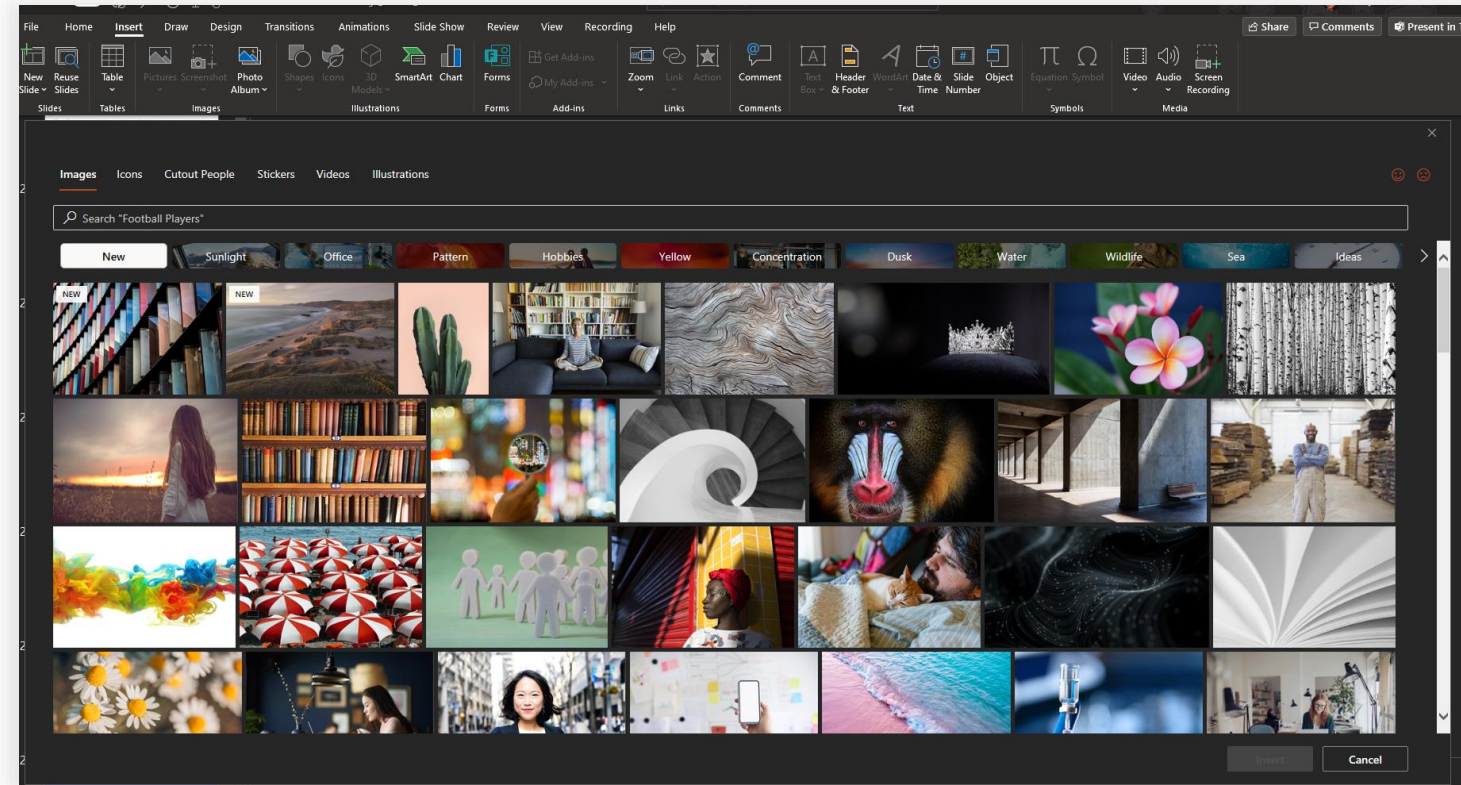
File Home Insert Draw Design Transitions Animations Slide Show Review View Recording Help

Share Comments Present in T

New Slide Reuse Slides Slides Table Tables Pictures Screenshot Photo Album Images Shapes Icons 3D Models SmartArt Chart Illustrations Forms Forms Get Add-ins My Add-ins Add-ins Zoom Link Action Links Comment Comments Text Box Header & Footer WordArt Date & Time Slide Number Object Text Equation Symbol Symbols Video Audio Screen Recording Media

Images Icons Cutout People Stickers Videos Illustrations

Search "Football Players"

New Sunlight Office Pattern Hobbies Yellow Concentration Dusk Water Wildlife Sea Ideas

NEW NEW

Insert Cancel